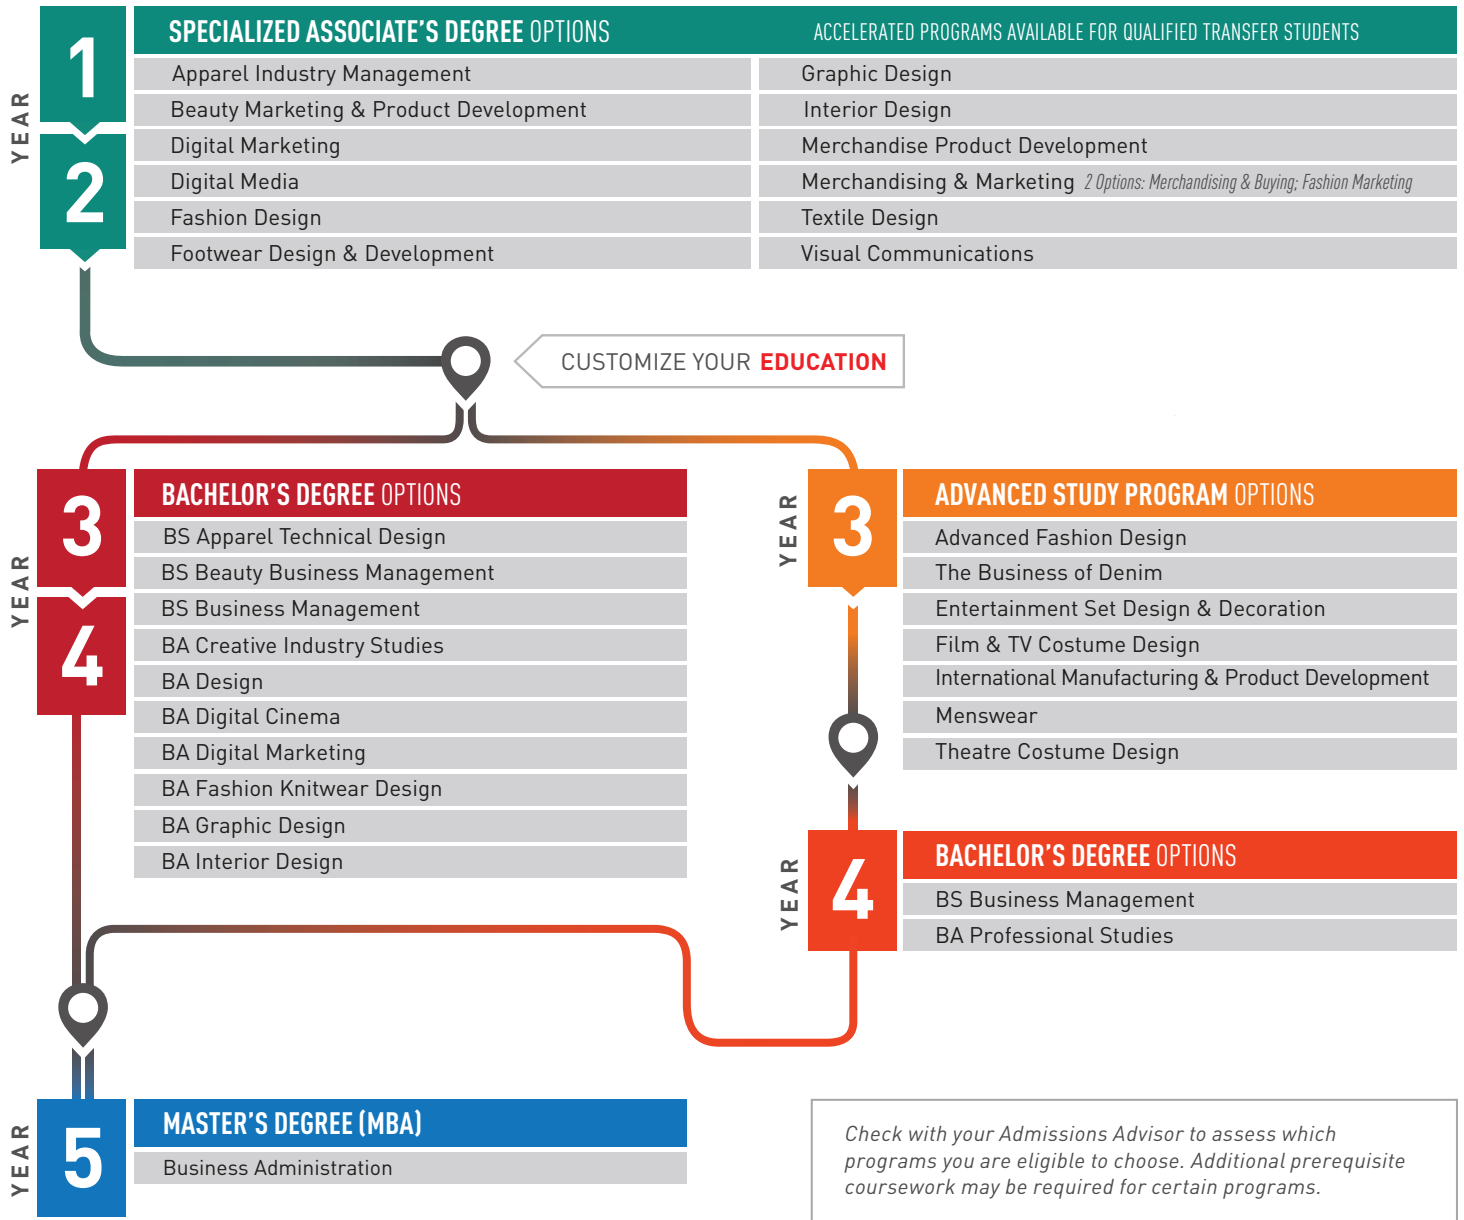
YEAR
1
2

SPECIALIZED ASSOCIATE'S DEGREE OPTIONS
ACCELERATED PROGRAMS AVAILABLE FOR QUALIFIED TRANSFER STUDENTS

| | |
|---|---|
| Apparel Industry Management | Graphic Design |
| Beauty Marketing & Product Development | Interior Design |
| Digital Marketing | Merchandise Product Development |
| Digital Media | Merchandising & Marketing 2 Options: Merchandising & Buying; Fashion Marketing |
| Fashion Design | Textile Design |
| Footwear Design & Development | Visual Communications |

CUSTOMIZE YOUR EDUCATION

YEAR
3
4

BACHELOR'S DEGREE OPTIONS
BS Apparel Technical Design
BS Beauty Business Management
BS Business Management
BA Creative Industry Studies
BA Design
BA Digital Cinema
BA Digital Marketing
BA Fashion Knitwear Design
BA Graphic Design
BA Interior Design

YEAR
3

ADVANCED STUDY PROGRAM OPTIONS
Advanced Fashion Design
The Business of Denim
Entertainment Set Design & Decoration
Film & TV Costume Design
International Manufacturing & Product Development
Menswear
Theatre Costume Design

YEAR
4

BACHELOR'S DEGREE OPTIONS
BS Business Management
BA Professional Studies

YEAR
5

MASTER'S DEGREE (MBA)
Business Administration

Check with your Admissions Advisor to assess which programs you are eligible to choose. Additional prerequisite coursework may be required for certain programs.